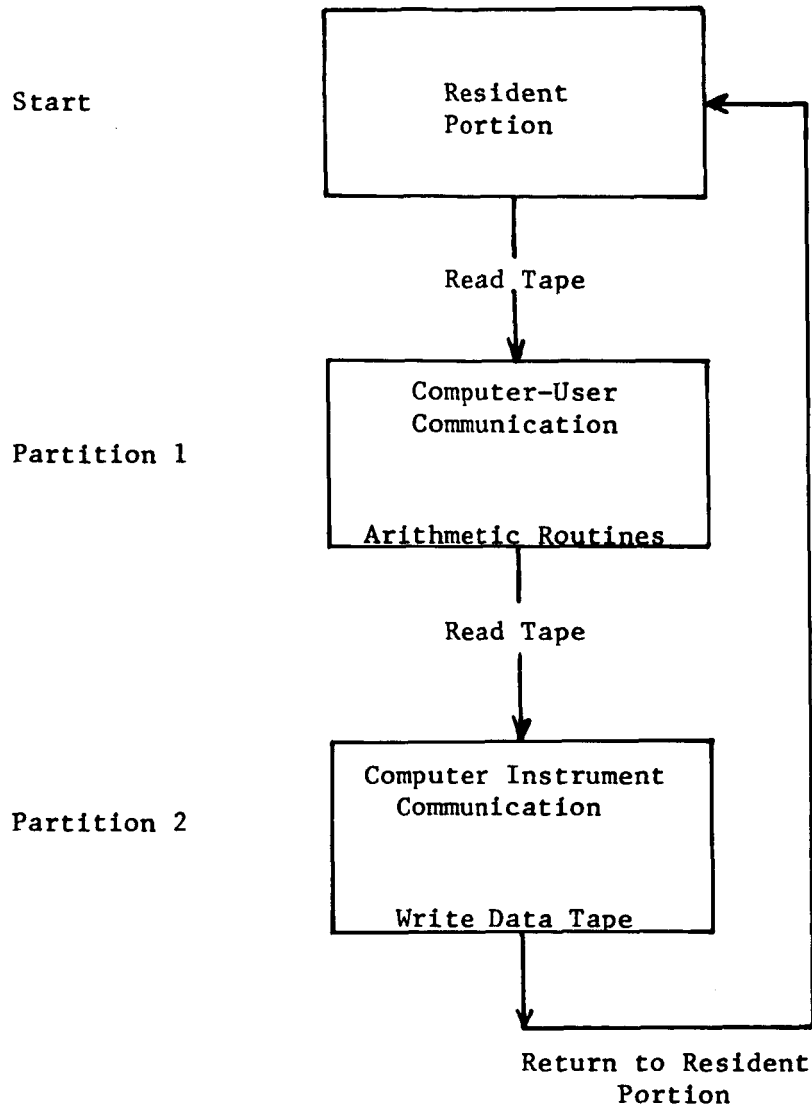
Start

Resident Portion

Read Tape

Computer-User Communication

Partition 1

Arithmetic Routines

Read Tape

Computer Instrument Communication

Partition 2

Write Data Tape

Return to Resident Portion